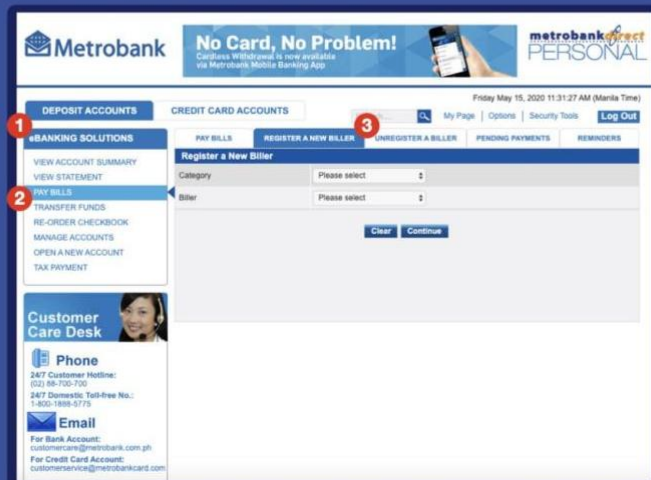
Metrobank

No Card, No Problem!
Cardless Withdrawal is now available via Metrobank Mobile Banking App

metrobankdirect PERSONAL

DEPOSIT ACCOUNTS
CREDIT CARD ACCOUNTS

Friday May 15, 2020 11:31:27 AM (Manila Time)

My Page | Options | Security Tools | Log Out

1
eBANKING SOLUTIONS

VIEW ACCOUNT SUMMARY
VIEW STATEMENT
2
PAY BILLS
TRANSFER FUNDS
RE-ORDER CHECKBOOK
MANAGE ACCOUNTS
OPEN A NEW ACCOUNT
TAX PAYMENT

PAY BILLS
REGISTER A NEW BILLER
3
UNREGISTER A BILLER
PENDING PAYMENTS
REMINDERS

Register a New Biller

| Category | Please select |
|---|---|
| Biller | Please select |

Clear
Continue

Customer Care Desk

Phone
24/7 Customer Hotline:
(02) 88-700-700
24/7 Domestic Toll-free No.:
1-800-1888-5775

Email
For Bank Account:
customercare@metrobank.com.ph
For Credit Card Account:
customerservice@metrobankcard.com